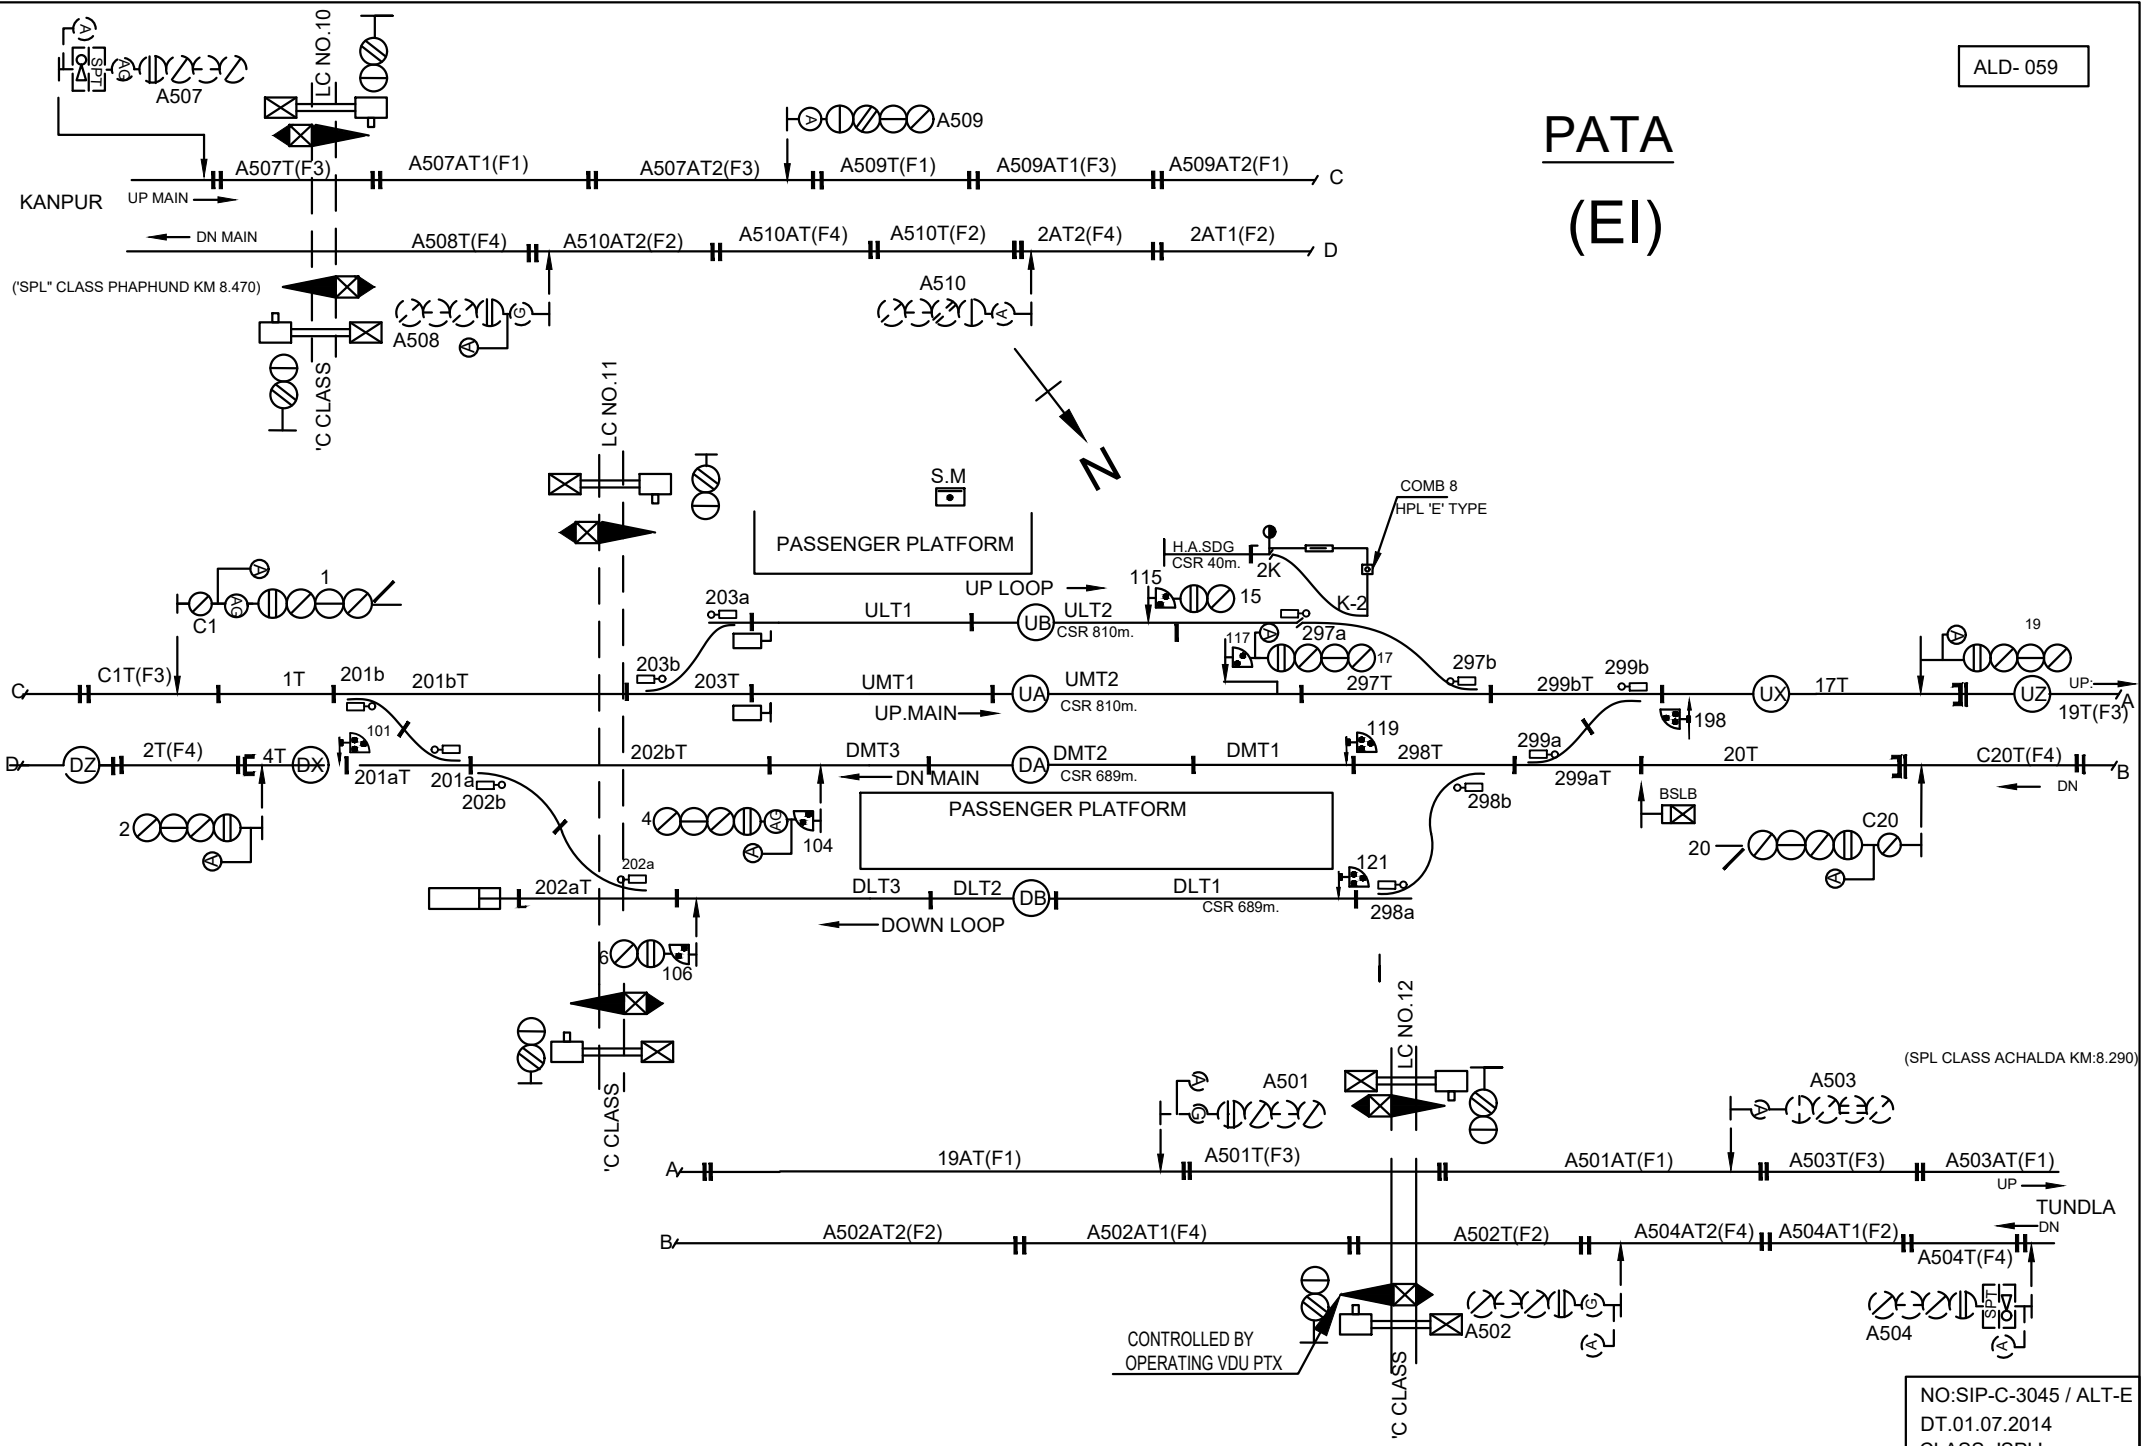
ALD- 059

PATA

(EI)

A507

LC NO.10

A509

A507T(F3)

A507AT1(F1)

A507AT2(F3)

A509T(F1)

A509AT1(F3)

A509AT2(F1)

C

KANPUR

UP MAIN

DN MAIN

A508T(F4)

A510AT2(F2)

A510AT(F4)

A510T(F2)

2AT2(F4)

2AT1(F2)

D

('SPL" CLASS PHAPHUND KM 8.470)

A510

A508

'C CLASS

LC NO.11

N

S.M

PASSENGER PLATFORM

COMB 8

HPL 'E' TYPE

H.A.SDG

CSR 40m.

2K

UP LOOP

115

15

K-2

1

C1

203a

ULT1

UB

ULT2

CSR 810m.

117

297a

17

19

C1T(F3)

1T

201b

201bT

203b

203T

UMT1

UA

UMT2

297T

297b

299bT

299b

UX

17T

UZ

UP:

A

UP.MAIN

CSR 810m.

198

19T(F3)

101

119

D

DZ

2T(F4)

4T

DX

201aT

201a

202b

202bT

DMT3

DN MAIN

DA

DMT2

CSR 689m.

DMT1

298T

299a

299aT

20T

C20T(F4)

B

DN

2

4

104

PASSENGER PLATFORM

298b

BSLB

C20

20

202a

121

202aT

DLT3

DLT2

DB

DLT1

CSR 689m.

298a

DOWN LOOP

6

106

'C CLASS

LC NO.12

(SPL CLASS ACHALDA KM:8.290)

A501

A503

A

19AT(F1)

A501T(F3)

A501AT(F1)

A503T(F3)

A503AT(F1)

UP

TUNDLA

DN

B

A502AT2(F2)

A502AT1(F4)

A502T(F2)

A504AT2(F4)

A504AT1(F2)

A504T(F4)

A502

A504

CONTROLLED BY

OPERATING VDU PTX

'C CLASS

NO:SIP-C-3045 / ALT-E

DT.01.07.2014

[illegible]